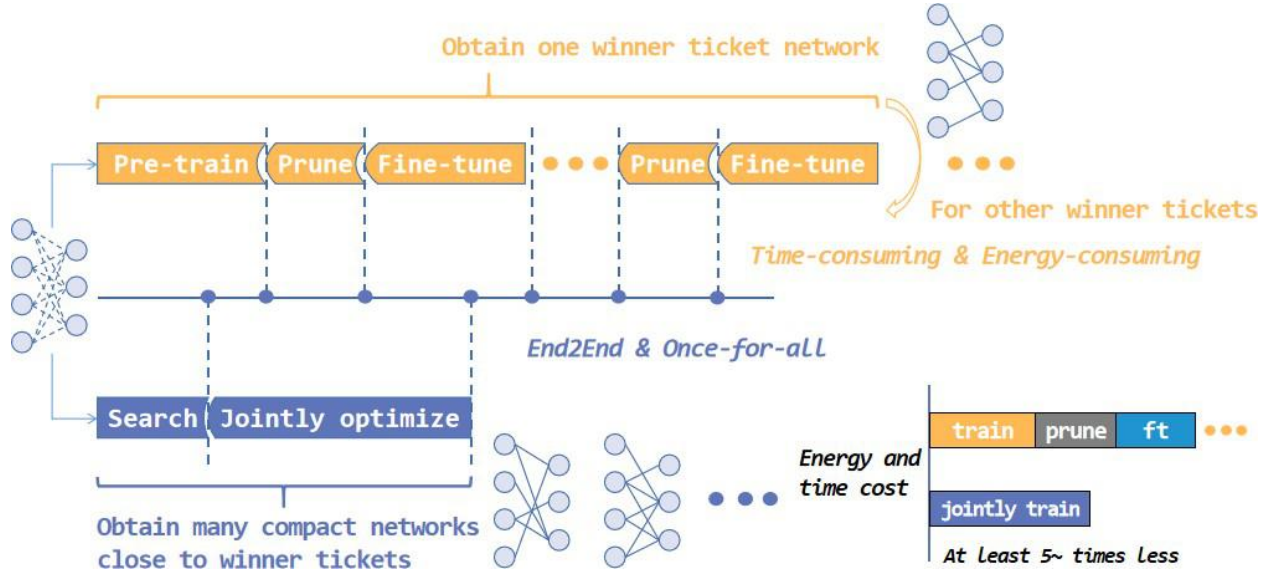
Obtain one winner ticket network

Pre-train Prune Fine-tune Prune Fine-tune

For other winner tickets

Time-consuming & Energy-consuming

End2End & Once-for-all

Search Jointly optimize

Obtain many compact networks close to winner tickets

Energy and time cost

train prune ft

jointly train

At least 5~ times less